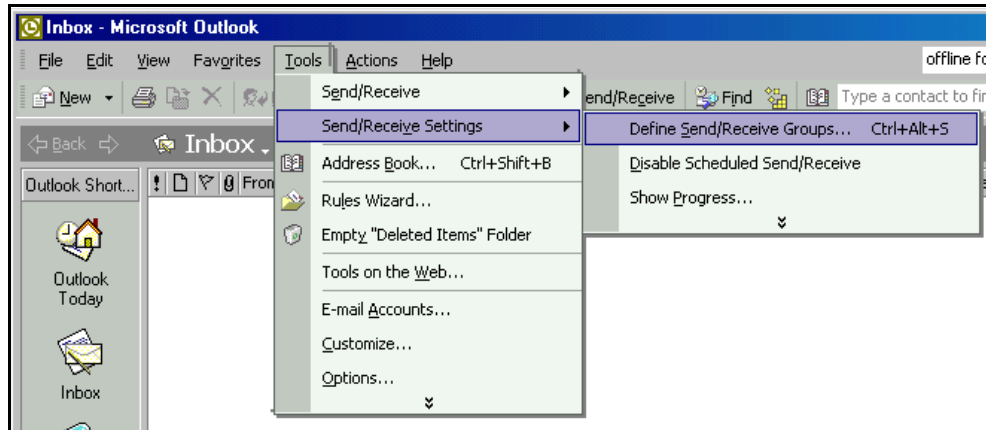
Inbox - Microsoft Outlook

File Edit View Favorites Tools Actions Help

offline fo

New

end/Receive Find Type a contact to fi

Back Inbox

Outlook Short... From

Outlook Today

Inbox

Send/Receive

Send/Receive Settings

Address Book... Ctrl+Shift+B

Rules Wizard...

Empty "Deleted Items" Folder

Tools on the Web...

E-mail Accounts...

Customize...

Options...

Define Send/Receive Groups... Ctrl+Alt+S

Disable Scheduled Send/Receive

Show Progress...